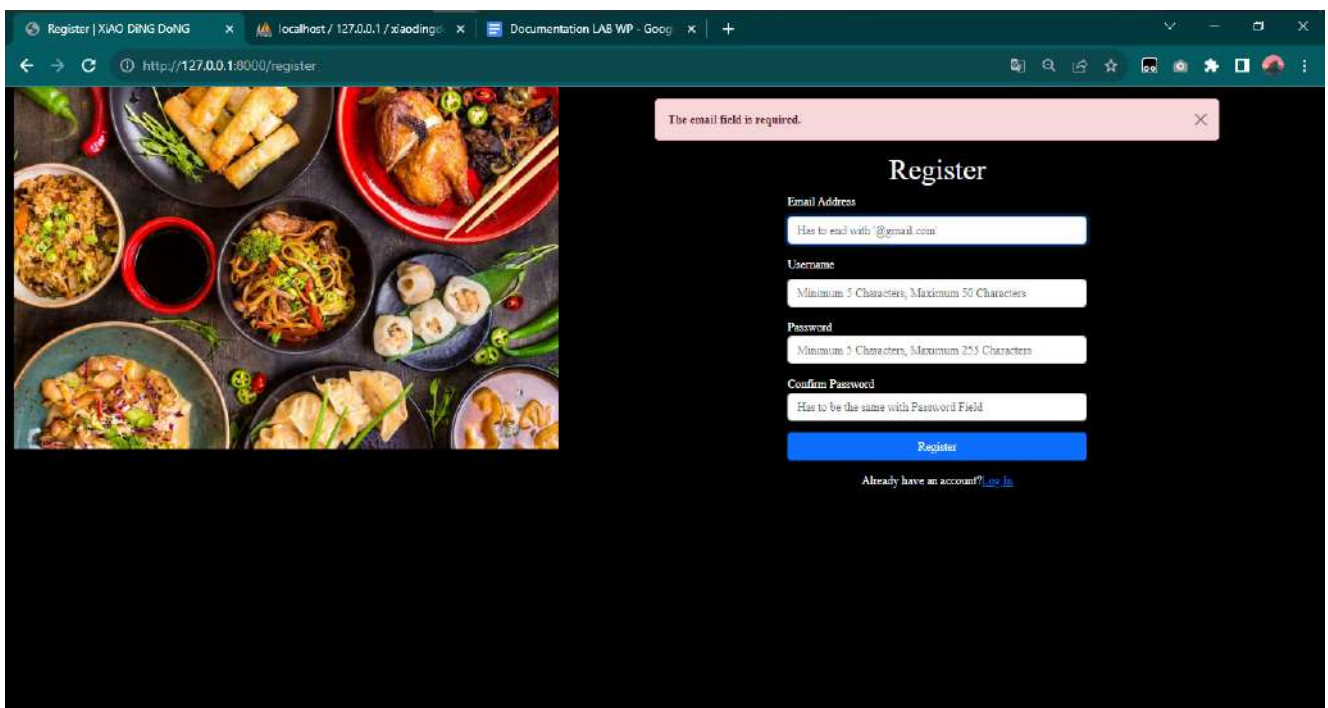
Register | XiAO DiNG DoNG ×
localhost / 127.0.0.1 / xiaodingd ×
Documentation LAB WP - Goog ×
+

http://127.0.0.1:8000/register

The email field is required.
×

Register

Email Address
Has to end with '@gmail.com'

Username
Minimum 5 Characters, Maximum 50 Characters

Password
Minimum 5 Characters, Maximum 255 Characters

Confirm Password
Has to be the same with Password Field

Register

Already have an account?Log In